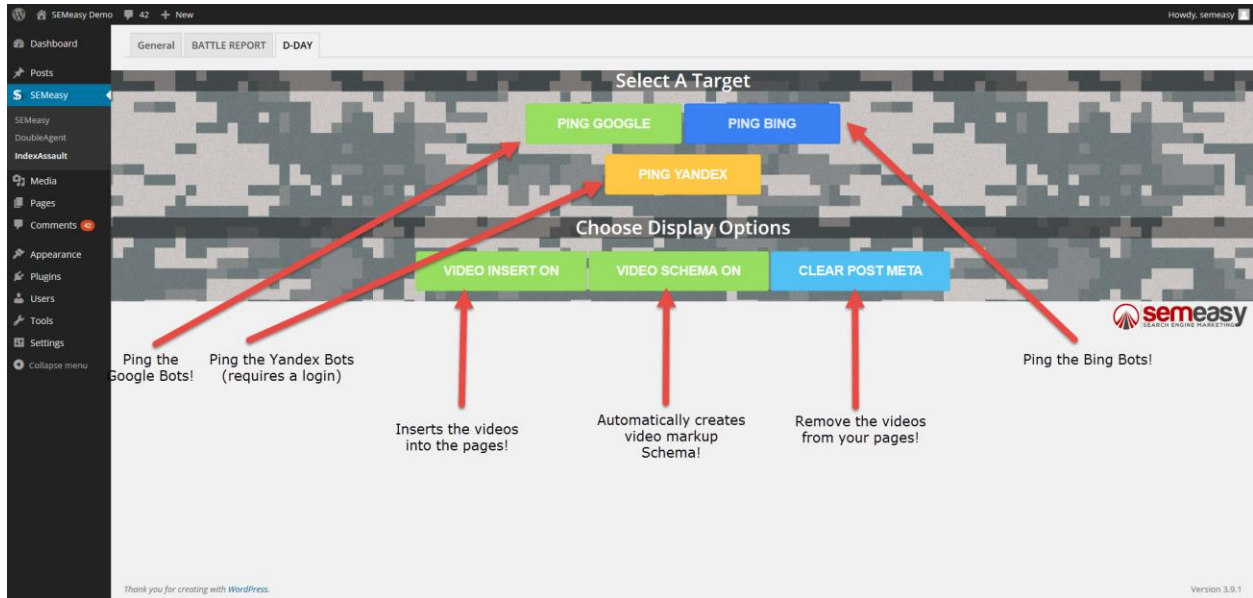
SEMeasy Demo 42 + New
Howdy, semeasy

Dashboard
Posts
SEMeasy
SEMeasy
DoubleAgent
IndexAssault
Media
Pages
Comments 42
Appearance
Plugins
Users
Tools
Settings
Collapse menu

General BATTLE REPORT D-DAY

Select A Target
PING GOOGLE
PING BING
PING YANDEX
Choose Display Options
VIDEO INSERT ON
VIDEO SCHEMA ON
CLEAR POST META

semeasy
SEARCH ENGINE MARKETING

Ping the Google Bots!

Ping the Yandex Bots (requires a login)

Ping the Bing Bots!

Inserts the videos into the pages!

Automatically creates video markup Schema!

Remove the videos from your pages!

Thank you for creating with WordPress.

Version 3.9.1